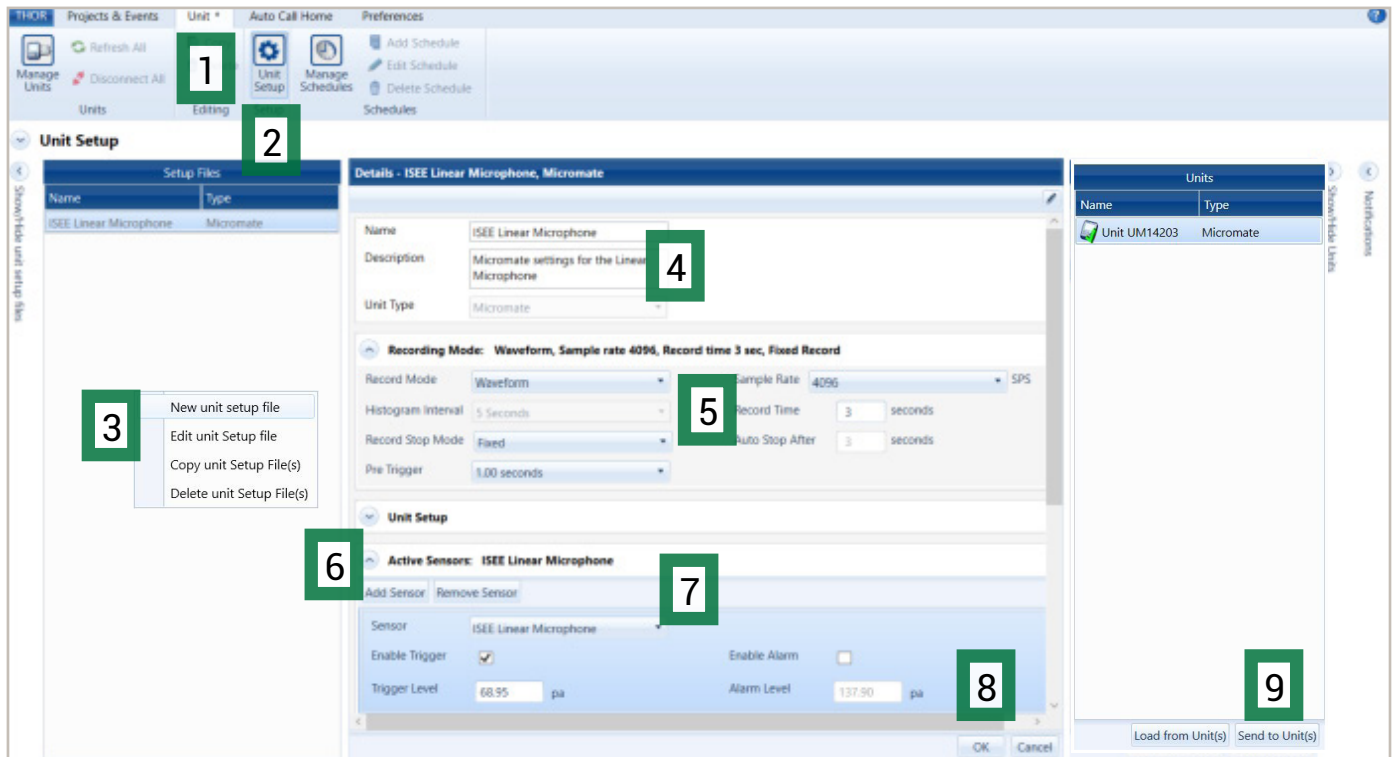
THOR Projects & Events Unit * Auto Call Home Preferences

Manage Units Refresh All Disconnect All Units 1 Editing Unit Setup Manage Schedules Setup Add Schedule Edit Schedule Delete Schedule Schedules

2

Unit Setup

Show/Hide unit setup files

Setup Files

| Name | Type |
|---|---|
| ISEE Linear Microphone | Micromate |

3

New unit setup file
Edit unit Setup file
Copy unit Setup File(s)
Delete unit Setup File(s)

Details - ISEE Linear Microphone, Micromate

Name ISEE Linear Microphone
Description Micromate settings for the Linear Microphone
4
Unit Type Micromate

Recording Mode: Waveform, Sample rate 4096, Record time 3 sec, Fixed Record

Record Mode Waveform
5
Sample Rate 4096 SPS
Histogram Interval 5 Seconds
Record Time 3 seconds
Record Stop Mode Fixed
Auto Stop After 3 seconds
Pre Trigger 1.00 seconds

Unit Setup

6
Active Sensors: ISEE Linear Microphone
7
Add Sensor Remove Sensor

Sensor ISEE Linear Microphone
Enable Trigger
Enable Alarm
Trigger Level 68.95 pa
Alarm Level 137.90 pa
8

OK Cancel

Units

| Name | Type |
|---|---|
| Unit UM14203 | Micromate |

Show/Hide Units

Notifications

9

Load from Unit(s) Send to Unit(s)